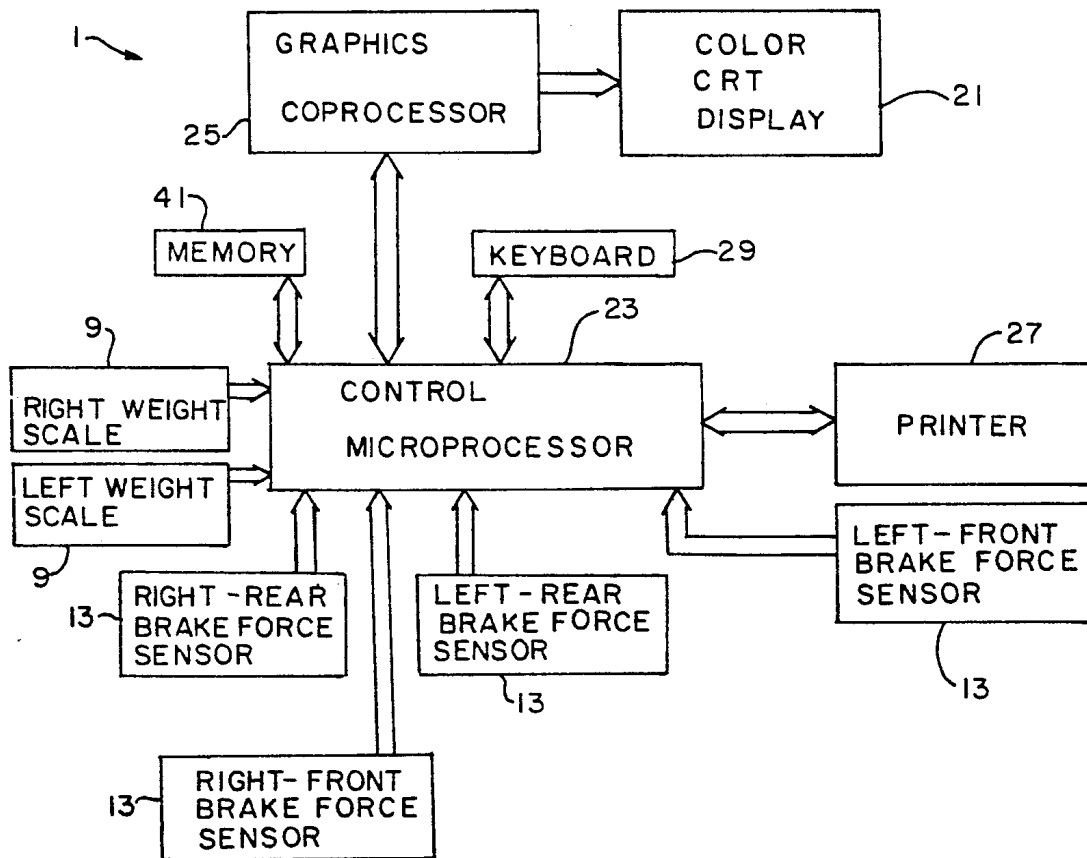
1

GRAPHICS COPROCESSOR

25

COLOR CRT DISPLAY

21

41

MEMORY

KEYBOARD

29

23

9

27

RIGHT WEIGHT SCALE

CONTROL MICROPROCESSOR

PRINTER

LEFT WEIGHT SCALE

9

LEFT-FRONT BRAKE FORCE SENSOR

13

RIGHT-REAR BRAKE FORCE SENSOR

LEFT-REAR BRAKE FORCE SENSOR

13

13

13

RIGHT-FRONT BRAKE FORCE SENSOR